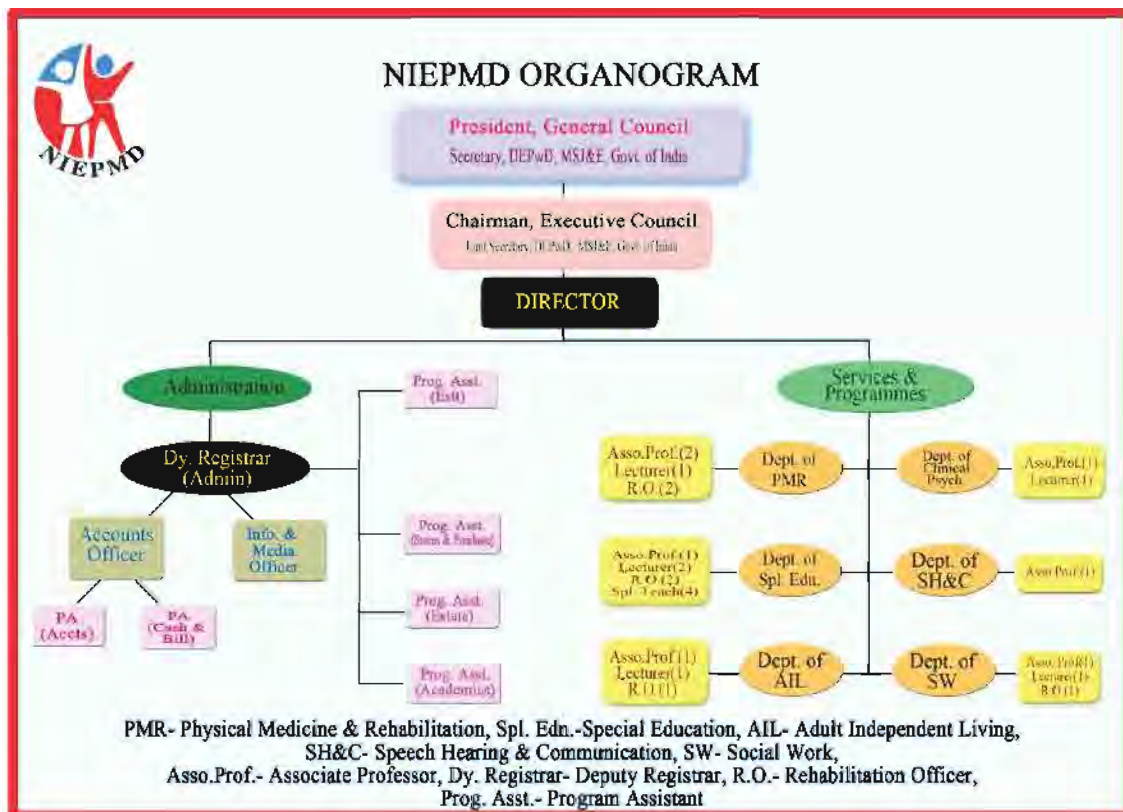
NIEPMD

NIEPMD ORGANOGRAM

President, General Council
Secretary, DEPwD, MSJ&E, Govt. of India

Chairman, Executive Council
Jt. Secretary, DEPwD, MSJ&E, Govt. of India

DIRECTOR

Administration

Dy. Registrar (Admin)

Accounts Officer

Info. & Media Officer

PA (Accts)

PA (Cash & Bill)

Prog. Asst. (Estt)

Prog. Asst. (Stores & Purchase)

Prog. Asst. (Estate)

Prog. Asst. (Academics)

Services & Programmes

Asso.Prof.(2) Lecturer(1) R.O.(2)

Dept. of PMR

Dept. of Clinical Psych.

Asso.Prof.(1) Lecturer(1)

Asso.Prof.(1) Lecturer(2) R.O.(2) Spl. Teach(4)

Dept. of Spl. Edn.

Dept. of SH&C

Asso.Prof.(1)

Asso.Prof.(1) Lecturer(1) R.O.(1)

Dept. of AIL

Dept. of SW

Asso.Prof.(1) Lecturer(1) R.O.(1)

PMR- Physical Medicine & Rehabilitation, Spl. Edn.-Special Education, AIL- Adult Independent Living, SH&C- Speech Hearing & Communication, SW- Social Work, Asso.Prof.- Associate Professor, Dy. Registrar- Deputy Registrar, R.O.- Rehabilitation Officer, Prog. Asst.- Program Assistant